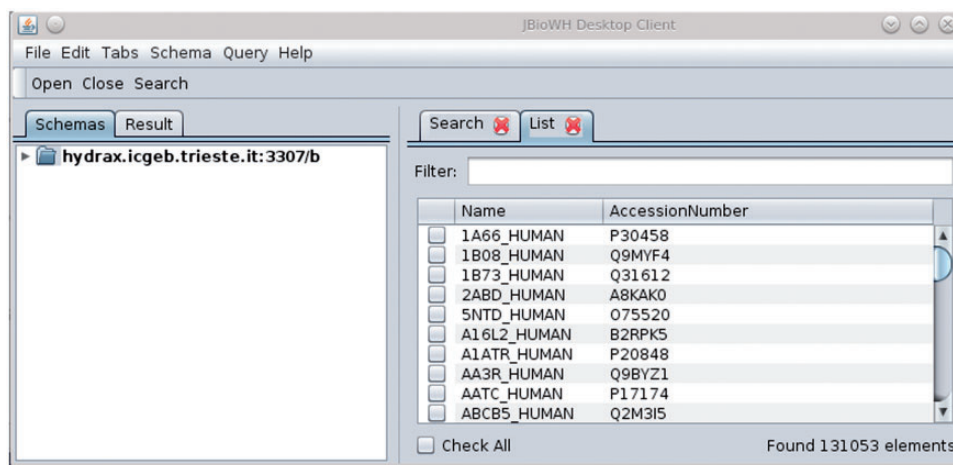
JBioWH Desktop Client

File Edit Tabs Schema Query Help

Open Close Search

Schemas | Result

hydrax.icgeb.trieste.it:3307/b

Search | List

Filter:

| | Name | AccessionNumber |
|---|---|---|
| | 1A66_HUMAN | P30458 |
| | 1B08_HUMAN | Q9MYF4 |
| | 1B73_HUMAN | Q31612 |
| | 2ABD_HUMAN | A8KAK0 |
| | 5NTD_HUMAN | O75520 |
| | A16L2_HUMAN | B2RPK5 |
| | A1ATR_HUMAN | P20848 |
| | AA3R_HUMAN | Q9BYZ1 |
| | AATC_HUMAN | P17174 |
| | ABCB5_HUMAN | Q2M3I5 |

Check All

Found 131053 elements